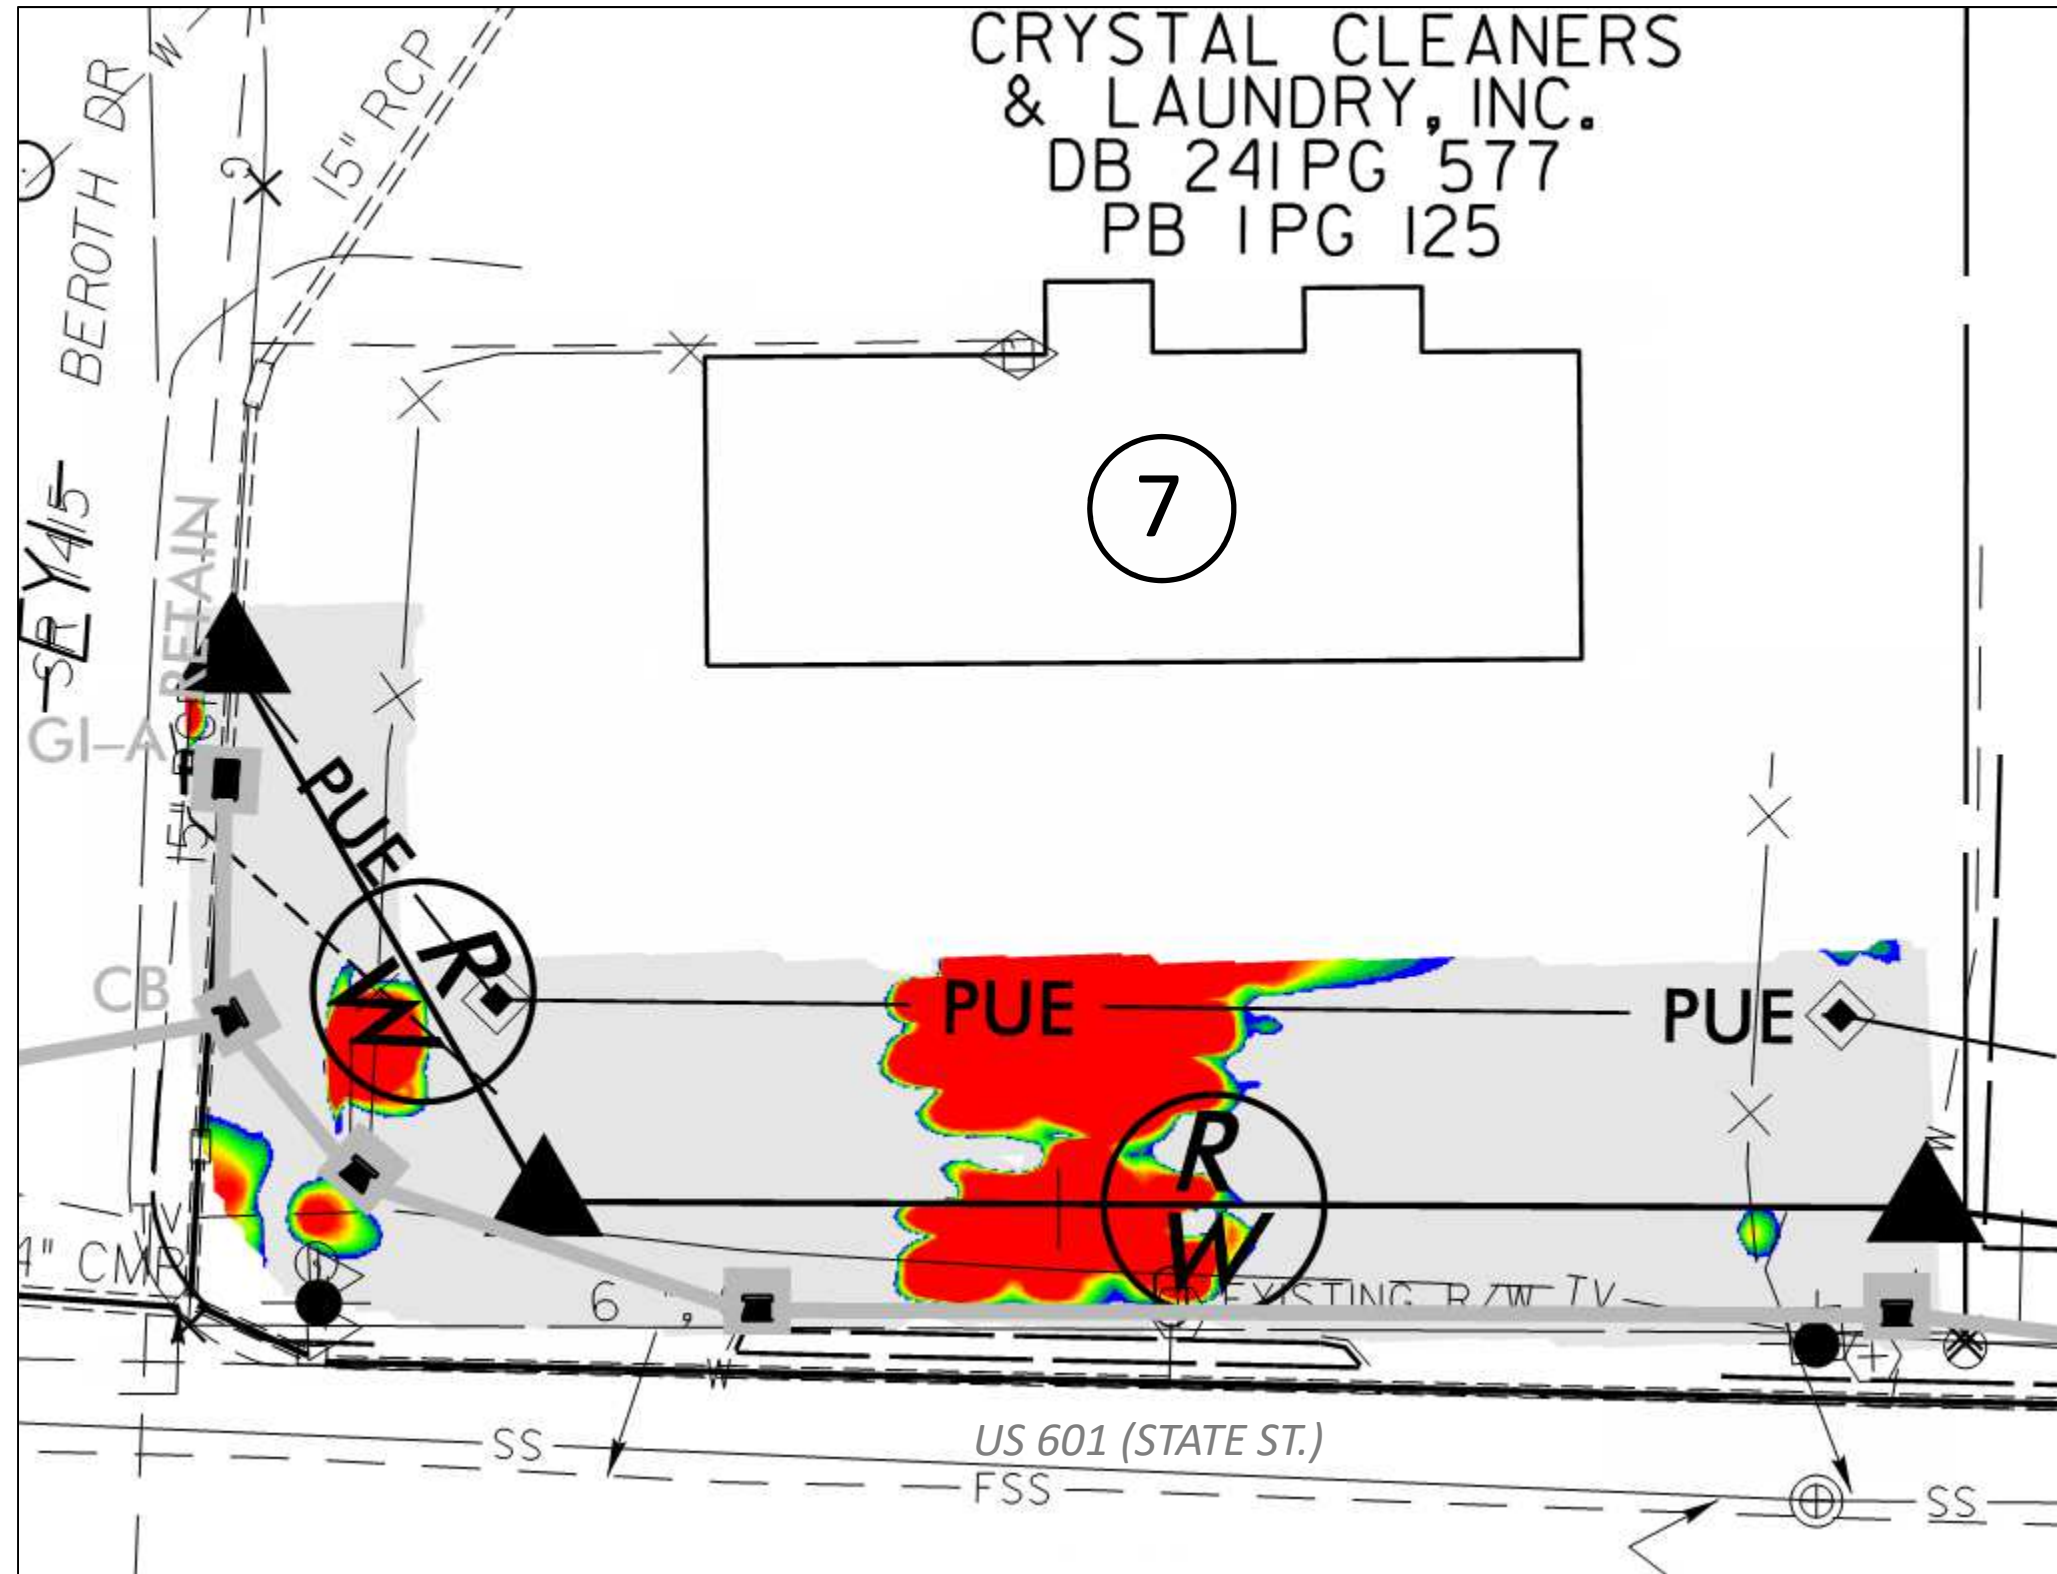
CRYSTAL CLEANERS
& LAUNDRY, INC.
DB 241 PG 577
PB 1 PG 125

BEROTH DR

15" RCP

7

-EY415

SR

RETAIN

GI-A

15" RCP

PUE

R
W

CB

PUE

PUE

R
W

4" CMP

TV

6

EXISTING R/W TV

US 601 (STATE ST.)

SS

FSS

SS